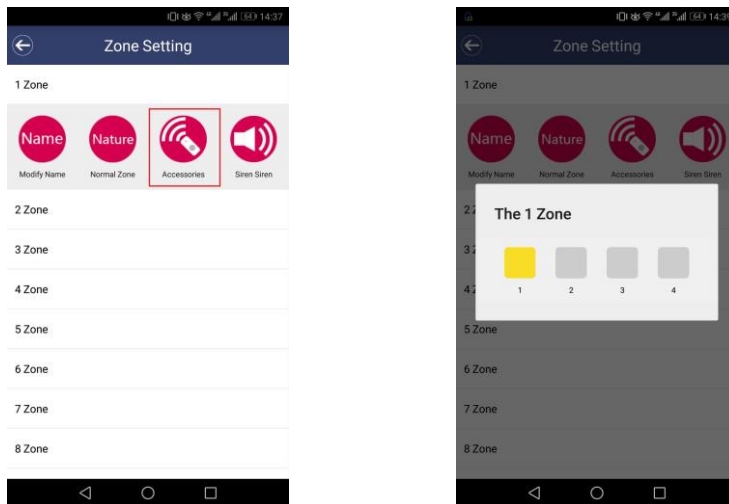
14:37

Zone Setting

1 Zone

Name
Modify Name

Nature
Normal Zone

Accessories

Siren Siren

2 Zone

3 Zone

4 Zone

5 Zone

6 Zone

7 Zone

8 Zone

14:3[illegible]

Zone Setting

1 Zone

Name
Modify Name

Nature
Normal Zone

Accessories

Siren Siren

The 1 Zone

1 2 3 4

5 Zone

6 Zone

7 Zone

8 Zone